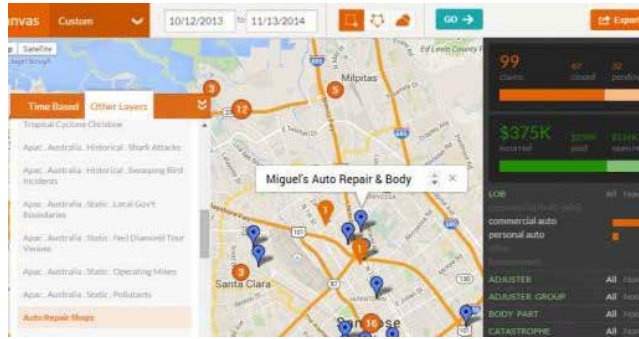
nvas Custom 10/12/2013 to 11/13/2014 GO → Expor

Map Satellite

Time Based Other Layers

Tropical Cyclone Christine
Apac . Australia . Historical . Shark Attacks
Apac . Australia . Historical . Swooping Bird Incidents
Apac . Australia . Static . Local Gov't Boundaries
Apac . Australia . Static . Neil Diamond Tour Venues
Apac . Australia . Static . Operating Mines
Apac . Australia . Static . Pollutants
Auto Repair Shops

Milpitas
Santa Clara
San Jose

3 12 5 1 1 3 16

Miguel's Auto Repair & Body

99 claims 47 closed 52 pendin

$375K incurred $219K paid $156K open

LOB All Non
commercial auto
personal auto

ADJUSTER All Non
ADJUSTER GROUP All Non
BODY PART All Non
CATASTROPHE All Non